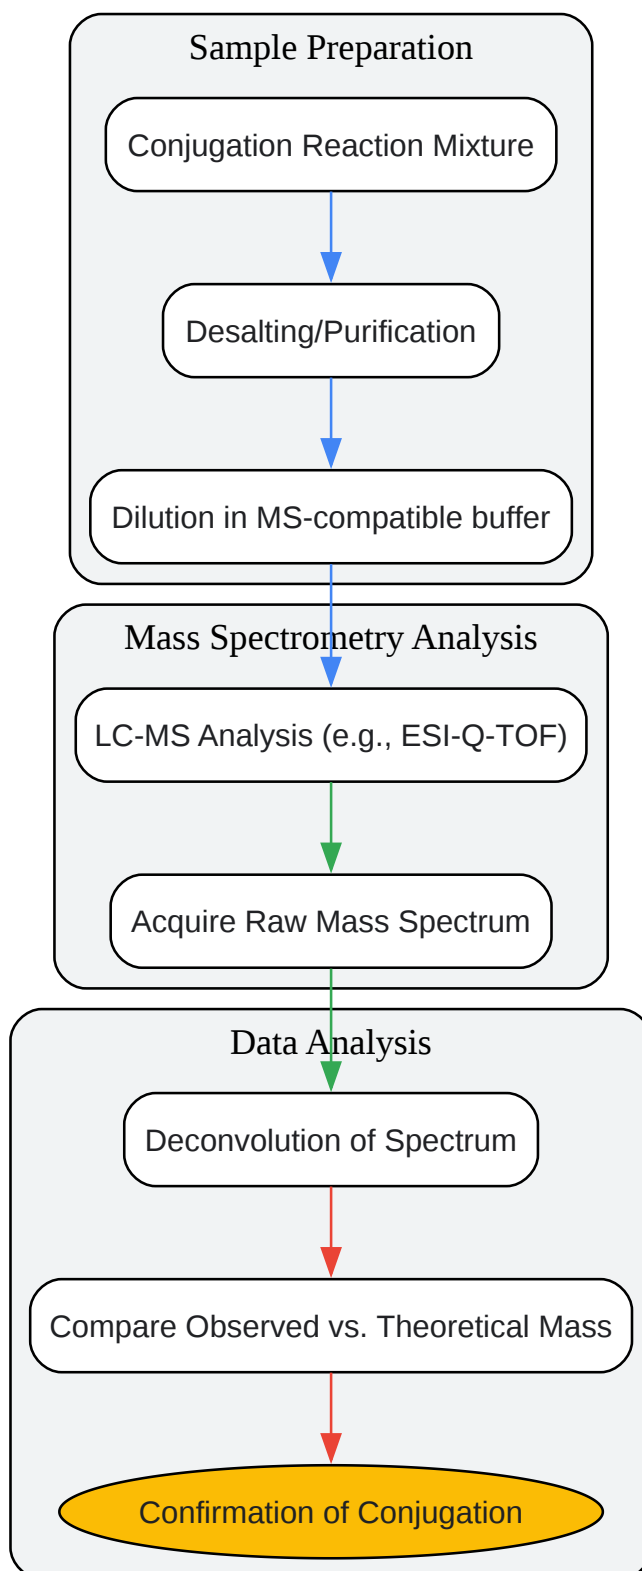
Sample Preparation

Conjugation Reaction Mixture

Desalting/Purification

Dilution in MS-compatible buffer

Mass Spectrometry Analysis

LC-MS Analysis (e.g., ESI-Q-TOF)

Acquire Raw Mass Spectrum

Data Analysis

Deconvolution of Spectrum

Compare Observed vs. Theoretical Mass

Confirmation of Conjugation